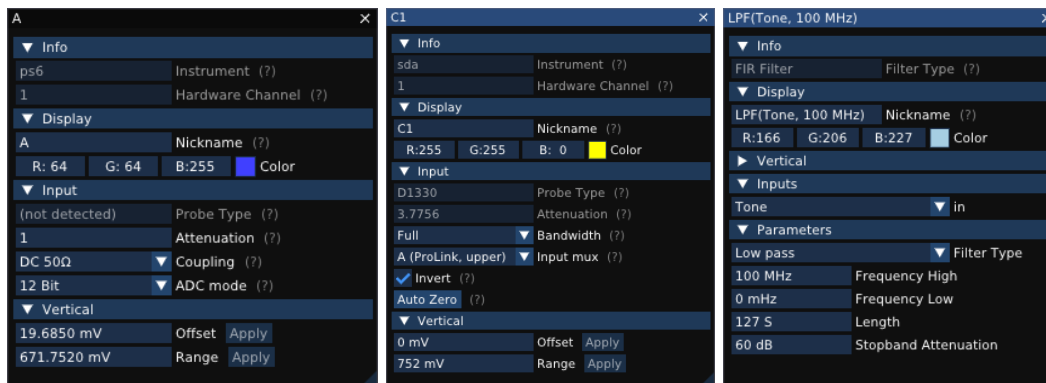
A ×

▼ Info
ps6 Instrument (?)
1 Hardware Channel (?)

▼ Display
A Nickname (?)
R: 64 G: 64 B:255 Color

▼ Input
(not detected) Probe Type (?)
1 Attenuation (?)
DC 50Ω ▼ Coupling (?)
12 Bit ▼ ADC mode (?)

▼ Vertical
19.6850 mV Offset Apply
671.7520 mV Range Apply

C1 ×

▼ Info
sda Instrument (?)
1 Hardware Channel (?)

▼ Display
C1 Nickname (?)
R:255 G:255 B: 0 Color

▼ Input
D1330 Probe Type (?)
3.7756 Attenuation (?)
Full ▼ Bandwidth (?)
A (ProLink, upper) ▼ Input mux (?)
Invert (?)
Auto Zero (?)

▼ Vertical
0 mV Offset Apply
752 mV Range Apply

LPF(Tone, 100 MHz) ×

▼ Info
FIR Filter Filter Type (?)

▼ Display
LPF(Tone, 100 MHz) Nickname (?)
R:166 G:206 B:227 Color

► Vertical

▼ Inputs
Tone ▼ in

▼ Parameters
Low pass ▼ Filter Type
100 MHz Frequency High
0 mHz Frequency Low
127 S Length
60 dB Stopband Attenuation